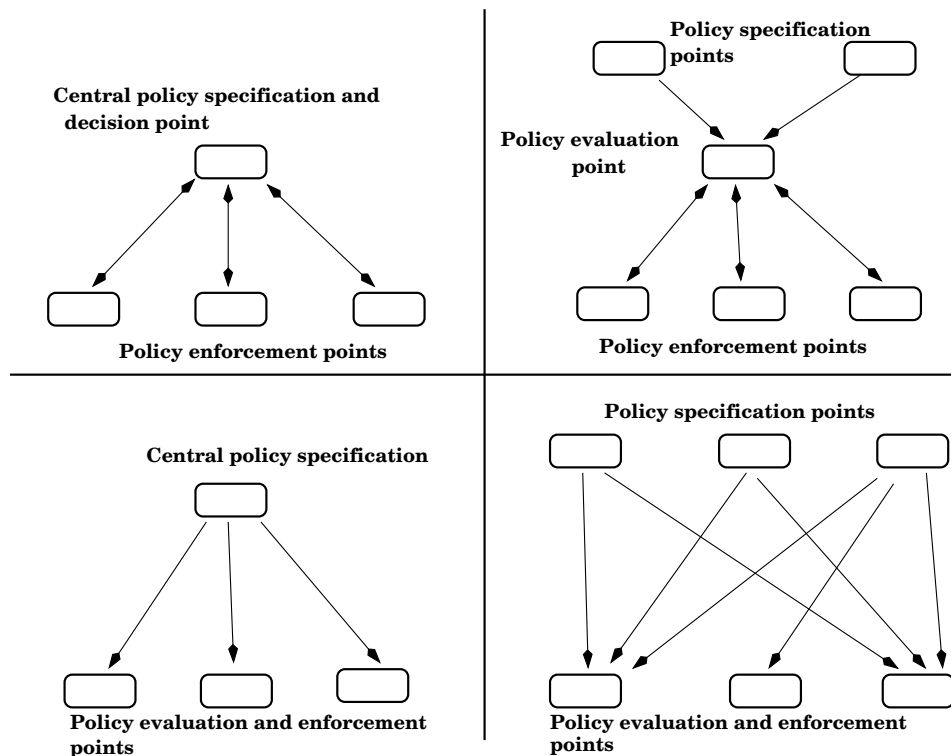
Central policy specification and decision point

Policy enforcement points

Policy specification points

Policy evaluation point

Policy enforcement points

Central policy specification

Policy evaluation and enforcement points

Policy specification points

Policy evaluation and enforcement points